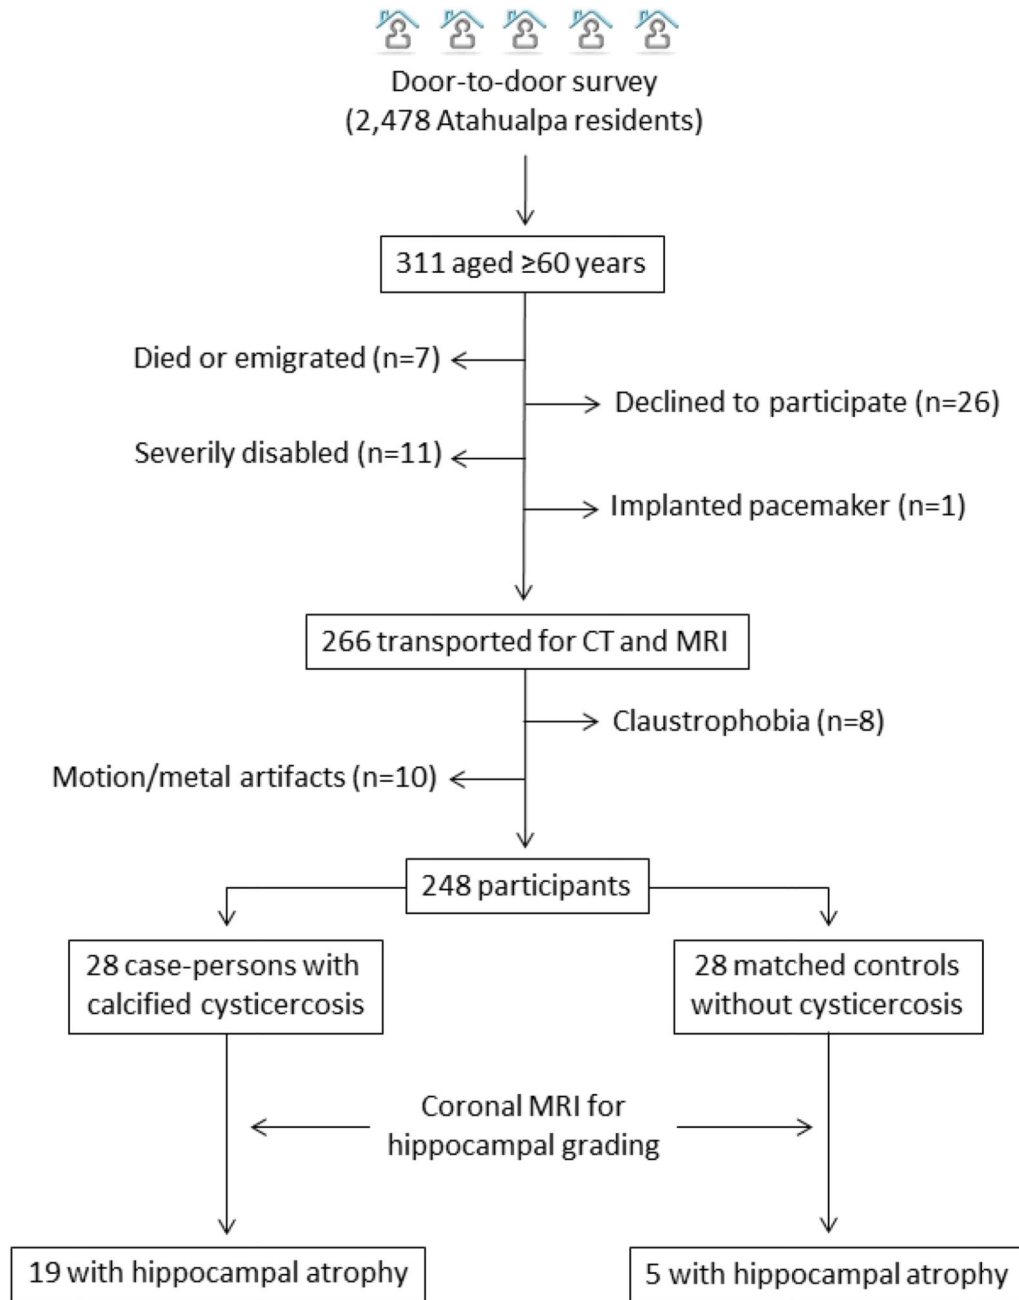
Door-to-door survey
(2,478 Atahualpa residents)

311 aged ≥60 years

Died or emigrated (n=7)

Declined to participate (n=26)

Severily disabled (n=11)

Implanted pacemaker (n=1)

266 transported for CT and MRI

Claustrophobia (n=8)

Motion/metal artifacts (n=10)

248 participants

28 case-persons with calcified cysticercosis

28 matched controls without cysticercosis

Coronal MRI for hippocampal grading

19 with hippocampal atrophy

5 with hippocampal atrophy